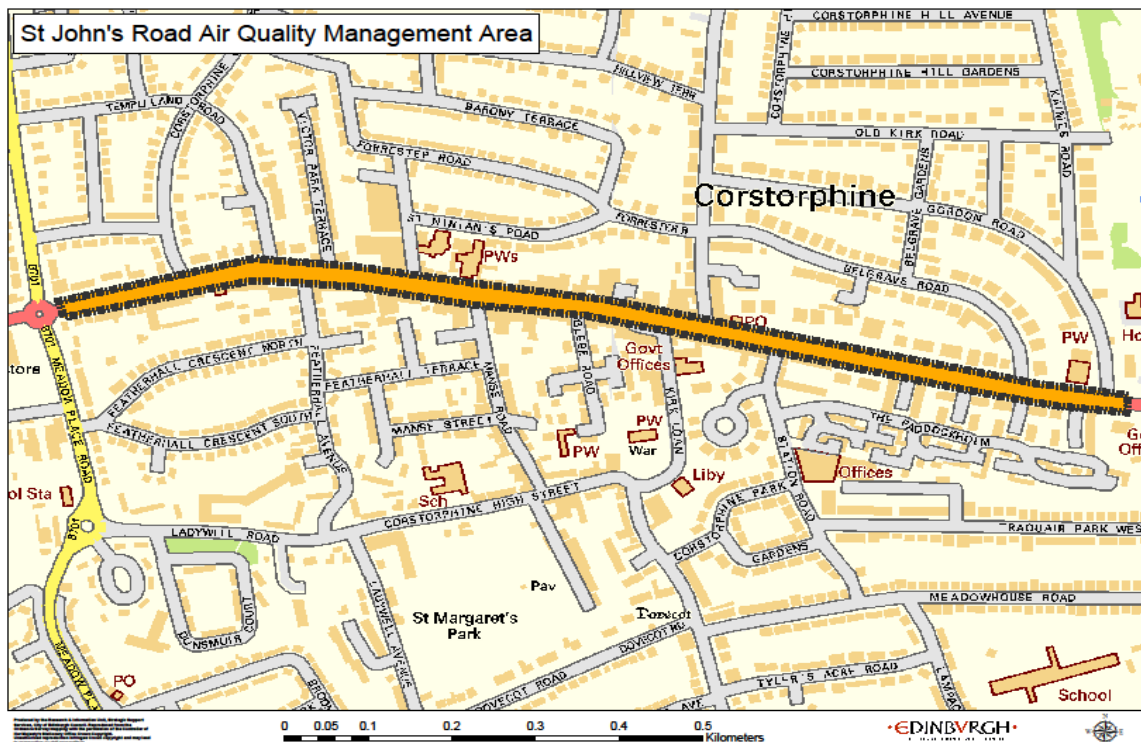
St John's Road Air Quality Management Area

CORSTORPHINE HILL AVENUE
CORSTORPHINE HILL GARDENS
OLD KIRK ROAD
KAIMES ROAD
HILLVIEW TERR
BARONY TERRACE
TEMPLELAND
CORSTORPHINE ROAD
VICTOR PARK TERRACE
FORRESTER ROAD
Corstorphine
ST NINIAN'S ROAD
FORRESTER
GORDON ROAD
BELGRAVE GARDENS
BELGRAVE ROAD
PWs
GPO
PW
Ho
A8
Govt Offices
FEATHERHALL CRESCENT NORTH
FEATHERHALL TERRACE
MANSE ROAD
KIRK LOAN
PW
War
THE PADDOCKHOLM
Go Off
FEATHERHALL CRESCENT SOUTH
MANSE STREET
PW
STATION ROAD
Offices
FEATHERHALL AVENUE
Liby
ol Sta
Sch
CORSTORPHINE HIGH STREET
CORSTORPHINE PARK
RADUAIR PARK WES
MEADOW PLACE ROAD
LADYWELL ROAD
GARDENS
Pav
MEADOWHOUSE ROAD
St Margaret's Park
Dovecot
LADYWELL AVENUE
DUNSMUIR
DOVECOT RD
DOVECOT ROAD
TYLER'S ACRE ROAD
PO
School
stors
0 0.05 0.1 0.2 0.3 0.4 0.5 Kilometers
EDINBVRGH